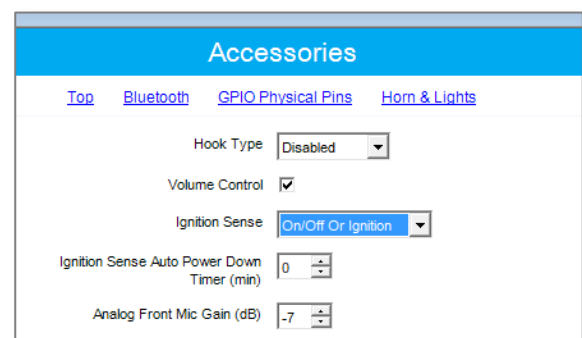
Accessories

Top Bluetooth GPIO Physical Pins Horn & Lights

Hook Type Disabled

Volume Control

Ignition Sense On/Off Or Ignition

Ignition Sense Auto Power Down Timer (min) 0

Analog Front Mic Gain (dB) -7